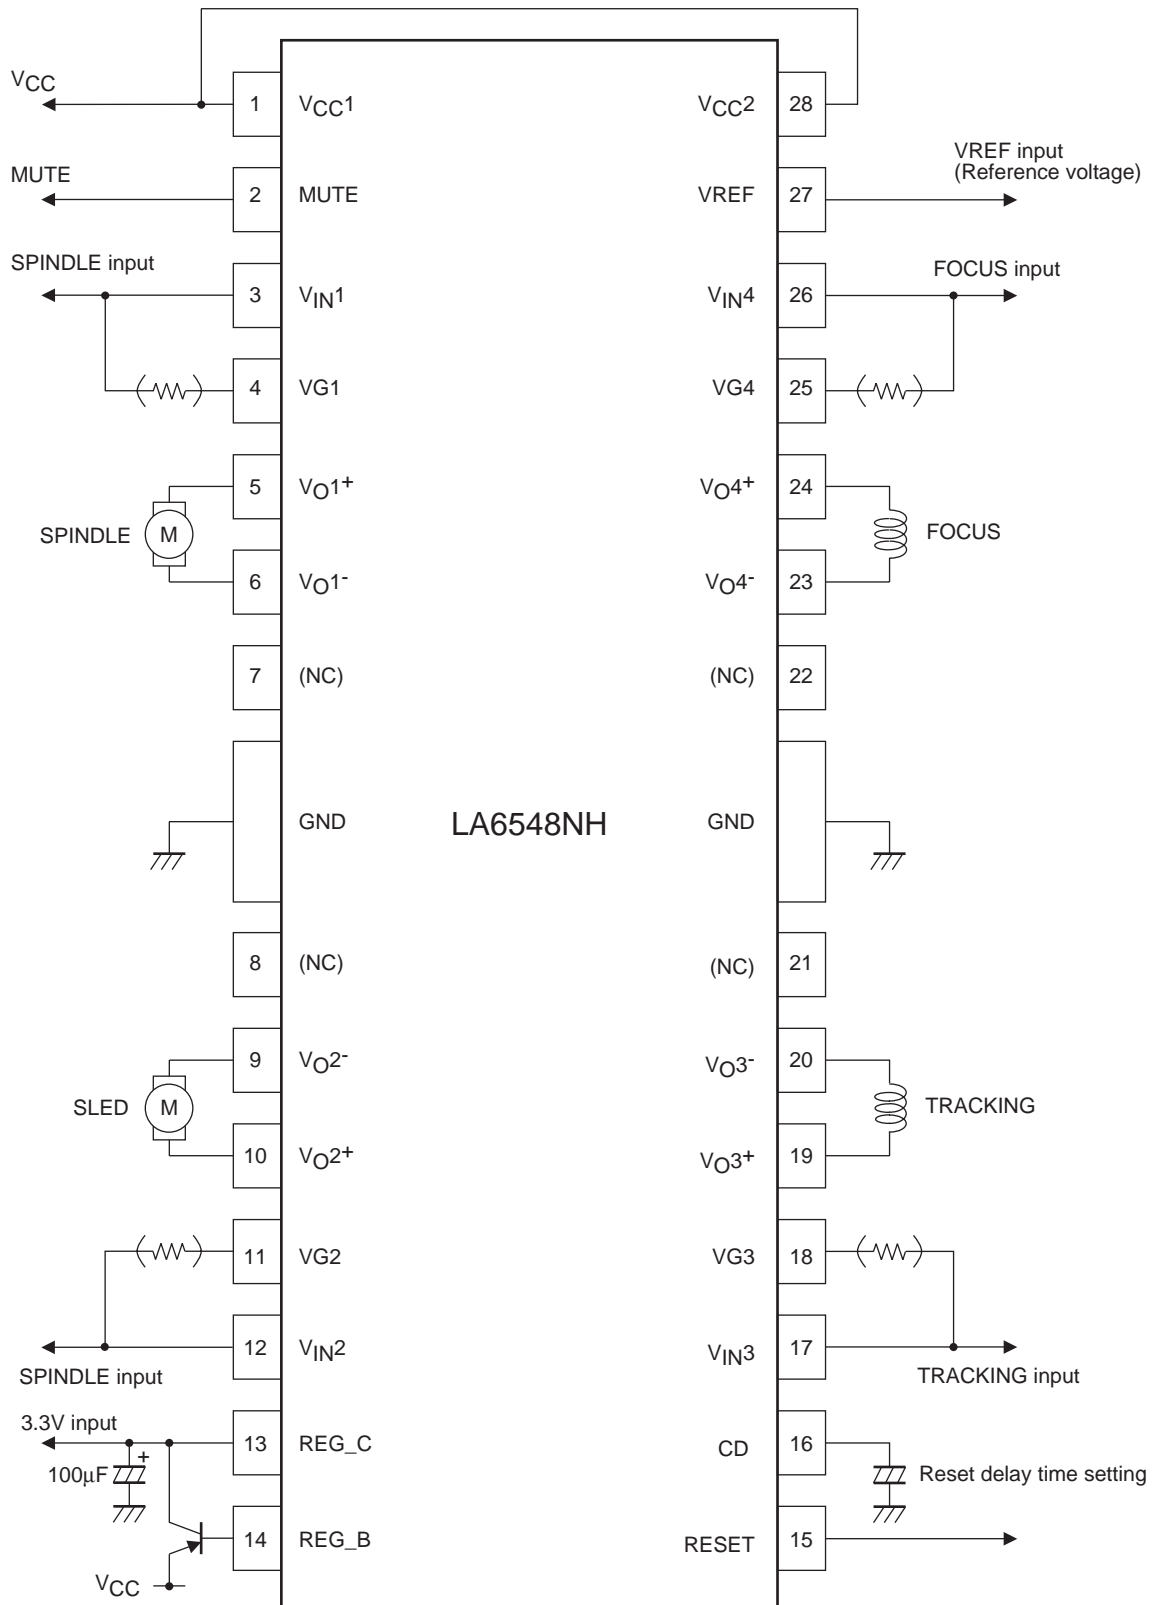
$V_{CC}$

1 $V_{CC}1$

$V_{CC}2$ 28

MUTE

2 MUTE

VREF 27

VREF input (Reference voltage)

SPINDLE input

3 $V_{IN}1$

$V_{IN}4$ 26

FOCUS input

4 VG1

VG4 25

5 $V_O1^+$

$V_O4^+$ 24

SPINDLE M

FOCUS

6 $V_O1^-$

$V_O4^-$ 23

7 (NC)

(NC) 22

GND

LA6548NH

GND

8 (NC)

(NC) 21

9 $V_O2^-$

$V_O3^-$ 20

SLED M

TRACKING

10 $V_O2^+$

$V_O3^+$ 19

11 VG2

VG3 18

12 $V_{IN}2$

$V_{IN}3$ 17

SPINDLE input

TRACKING input

3.3V input

13 REG_C

CD 16

100µF +

Reset delay time setting

14 REG_B

RESET 15

$V_{CC}$